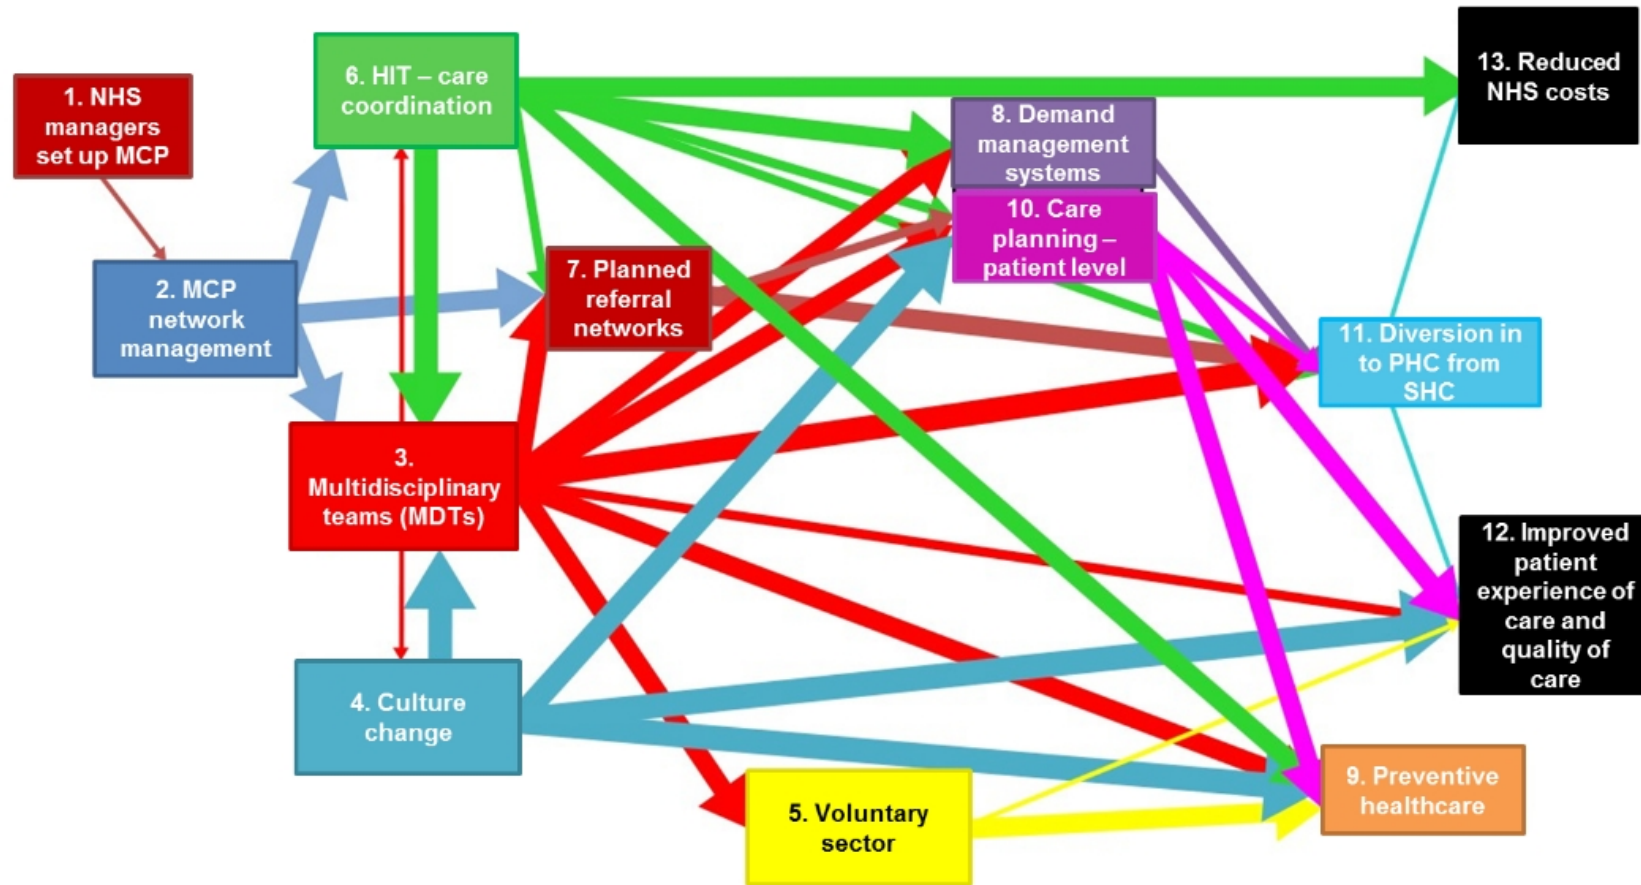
1. NHS managers set up MCP

6. HIT – care coordination

13. Reduced NHS costs

8. Demand management systems

10. Care planning – patient level

2. MCP network management

7. Planned referral networks

11. Diversion in to PHC from SHC

3. Multidisciplinary teams (MDTs)

12. Improved patient experience of care and quality of care

4. Culture change

5. Voluntary sector

9. Preventive healthcare